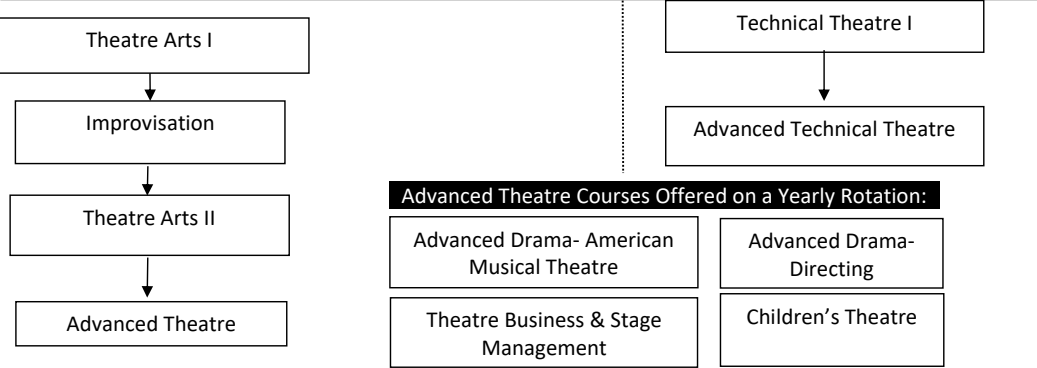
Theatre Arts I

Improvisation

Theatre Arts II

Advanced Theatre

Technical Theatre I

Advanced Technical Theatre

Advanced Theatre Courses Offered on a Yearly Rotation:

Advanced Drama- American Musical Theatre

Advanced Drama- Directing

Theatre Business & Stage Management

Children's Theatre